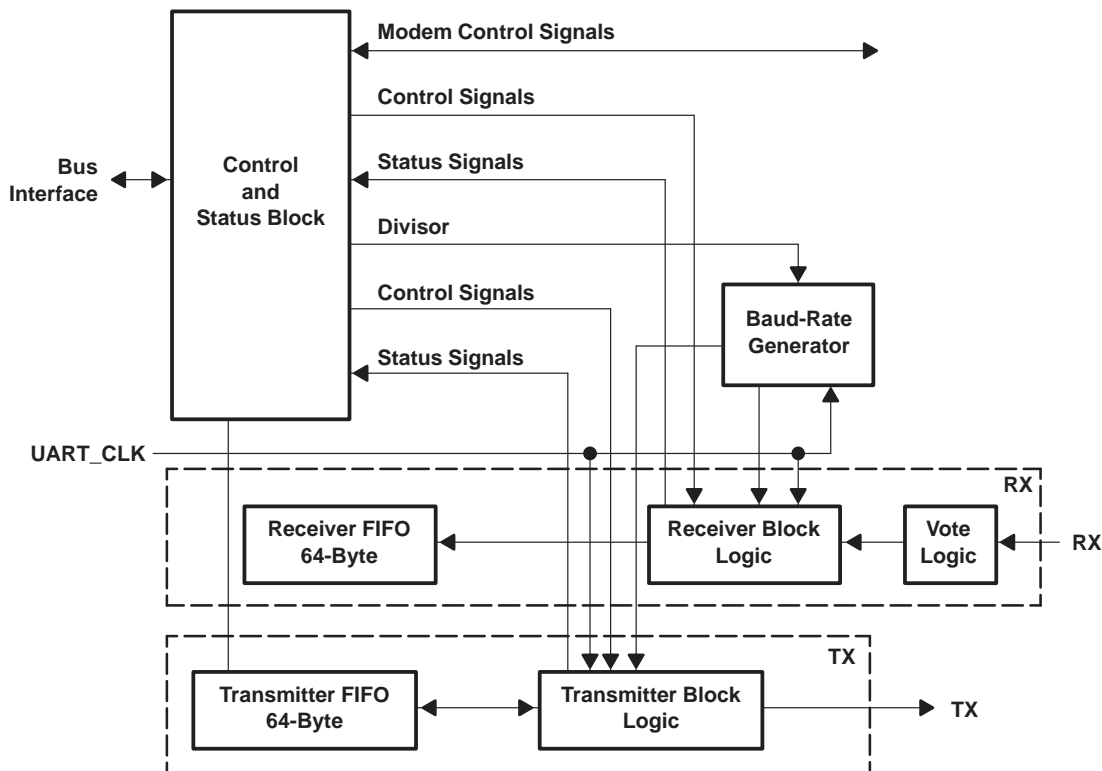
Modem Control Signals

Control Signals

Bus Interface

Control and Status Block

Status Signals

Divisor

Control Signals

Baud-Rate Generator

Status Signals

UART_CLK

RX

Receiver FIFO 64-Byte

Receiver Block Logic

Vote Logic

RX

TX

Transmitter FIFO 64-Byte

Transmitter Block Logic

TX